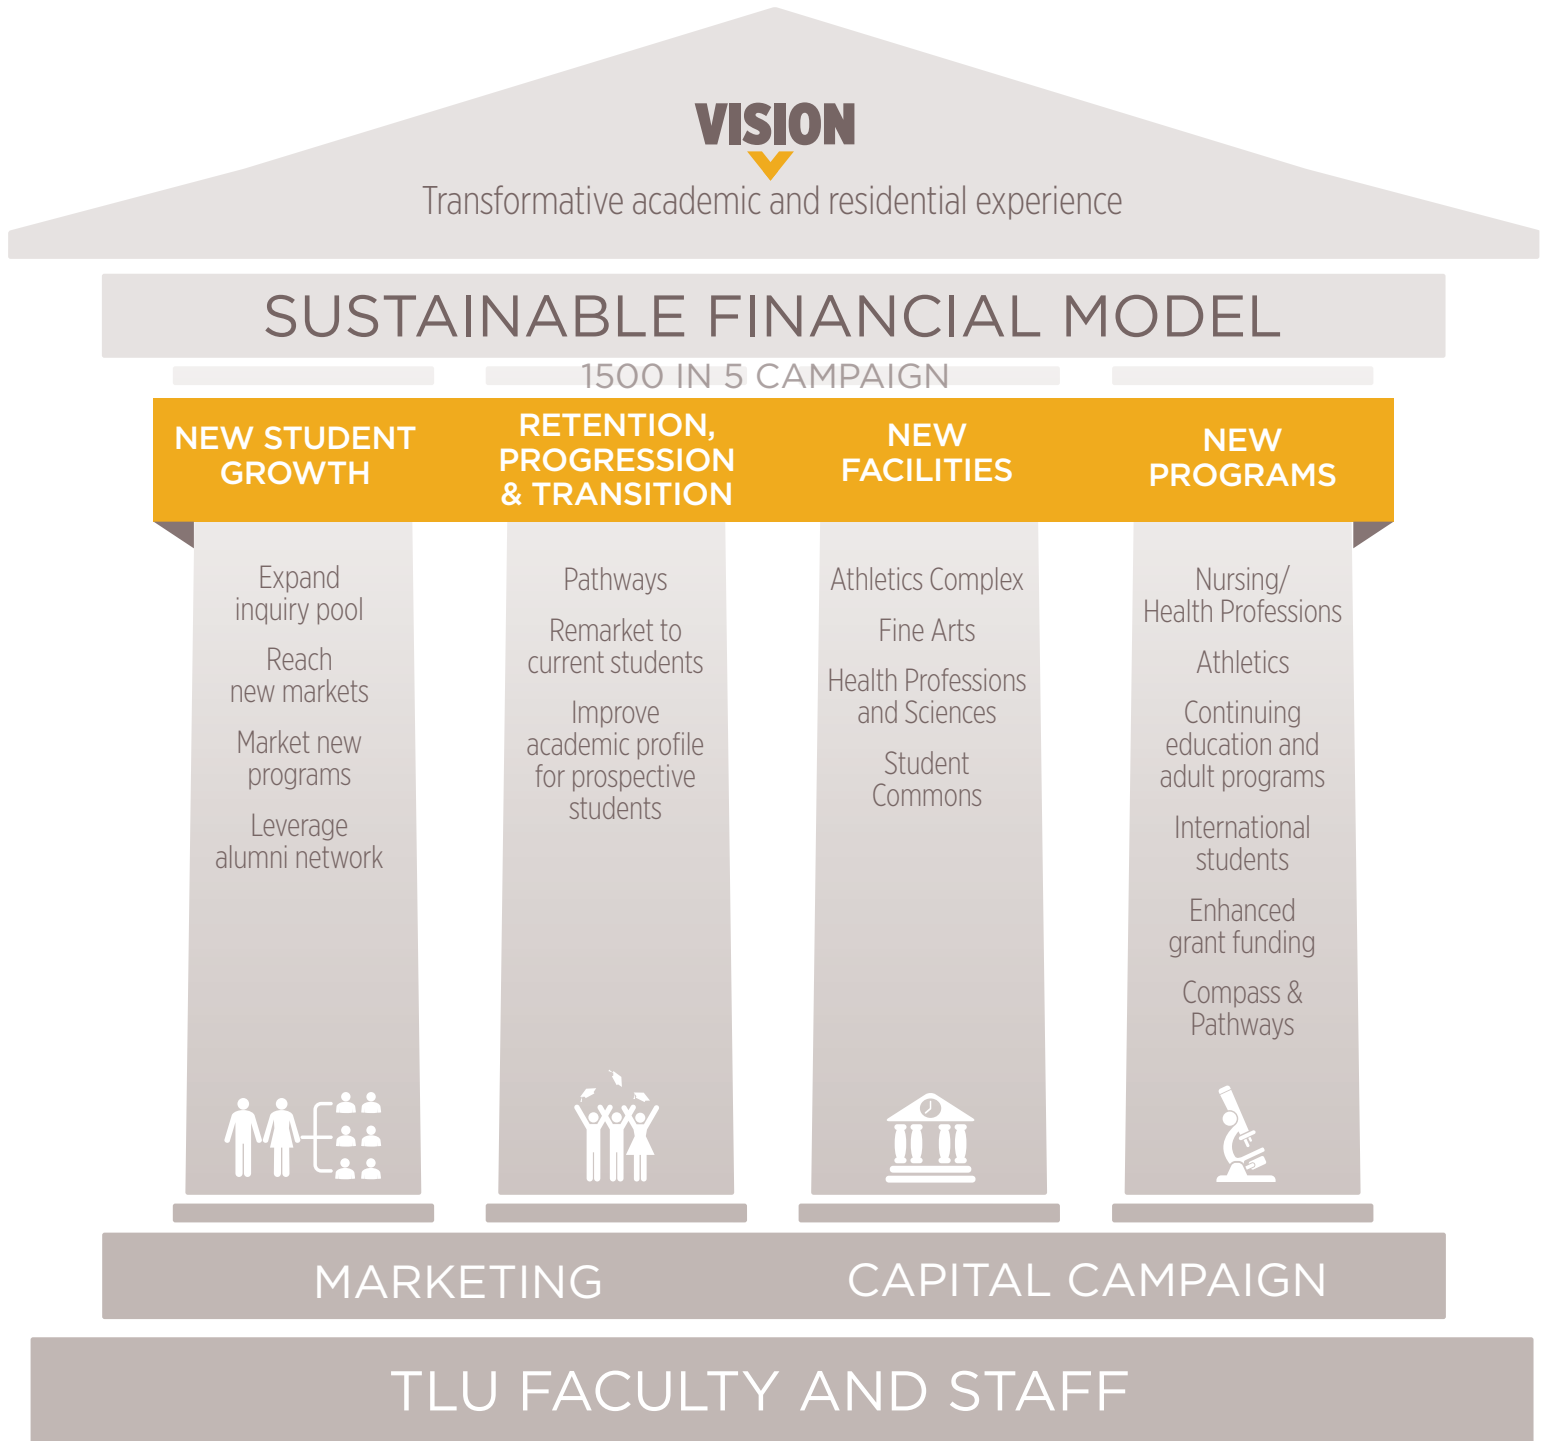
VISION

Transformative academic and residential experience

SUSTAINABLE FINANCIAL MODEL

1500 IN 5 CAMPAIGN

NEW STUDENT GROWTH

Expand inquiry pool

Reach new markets

Market new programs

Leverage alumni network

RETENTION, PROGRESSION & TRANSITION

Pathways

Remarket to current students

Improve academic profile for prospective students

NEW FACILITIES

Athletics Complex

Fine Arts

Health Professions and Sciences

Student Commons

NEW PROGRAMS

Nursing/ Health Professions

Athletics

Continuing education and adult programs

International students

Enhanced grant funding

Compass & Pathways

MARKETING

CAPITAL CAMPAIGN

TLU FACULTY AND STAFF